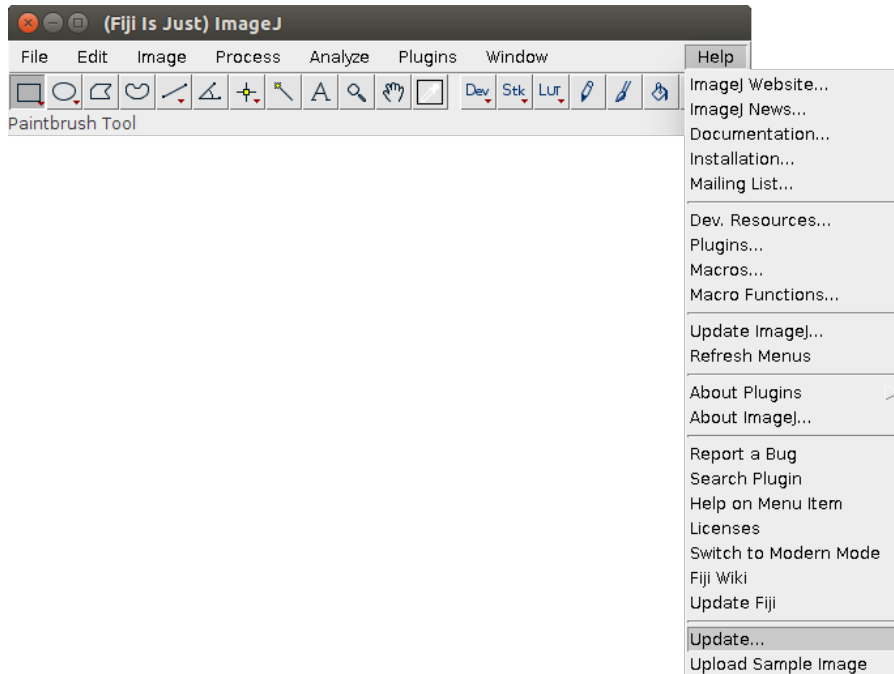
(Fiji Is Just) ImageJ

File Edit Image Process Analyze Plugins Window Help

A

Dev Stk LUT

Paintbrush Tool

ImageJ Website...
ImageJ News...
Documentation...
Installation...
Mailing List...

Dev. Resources...
Plugins...
Macros...
Macro Functions...

Update ImageJ...
Refresh Menus

About Plugins
About ImageJ...

Report a Bug
Search Plugin
Help on Menu Item
Licenses
Switch to Modern Mode
Fiji Wiki
Update Fiji

Update...
Upload Sample Image